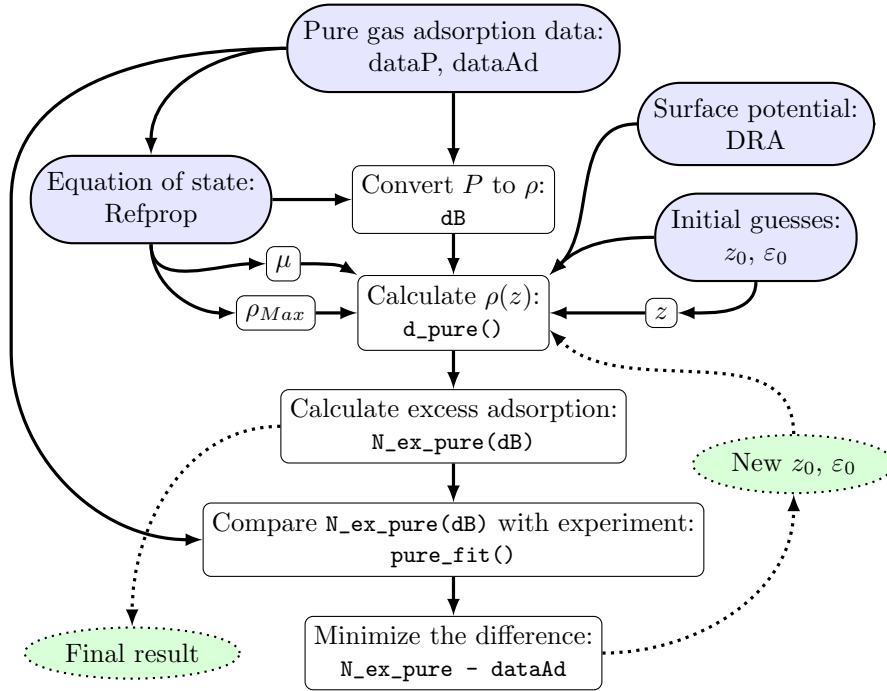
Pure gas adsorption data: dataP, dataAd

Surface potential: DRA

Equation of state: Refprop

Convert $P$ to $\rho$: dB

Initial guesses: $z_0$, $\varepsilon_0$

$\mu$

$\rho_{Max}$

Calculate $\rho(z)$: d_pure()

$z$

Calculate excess adsorption: N_ex_pure(dB)

New $z_0$, $\varepsilon_0$

Compare N_ex_pure(dB) with experiment: pure_fit()

Minimize the difference: N_ex_pure - dataAd

Final result